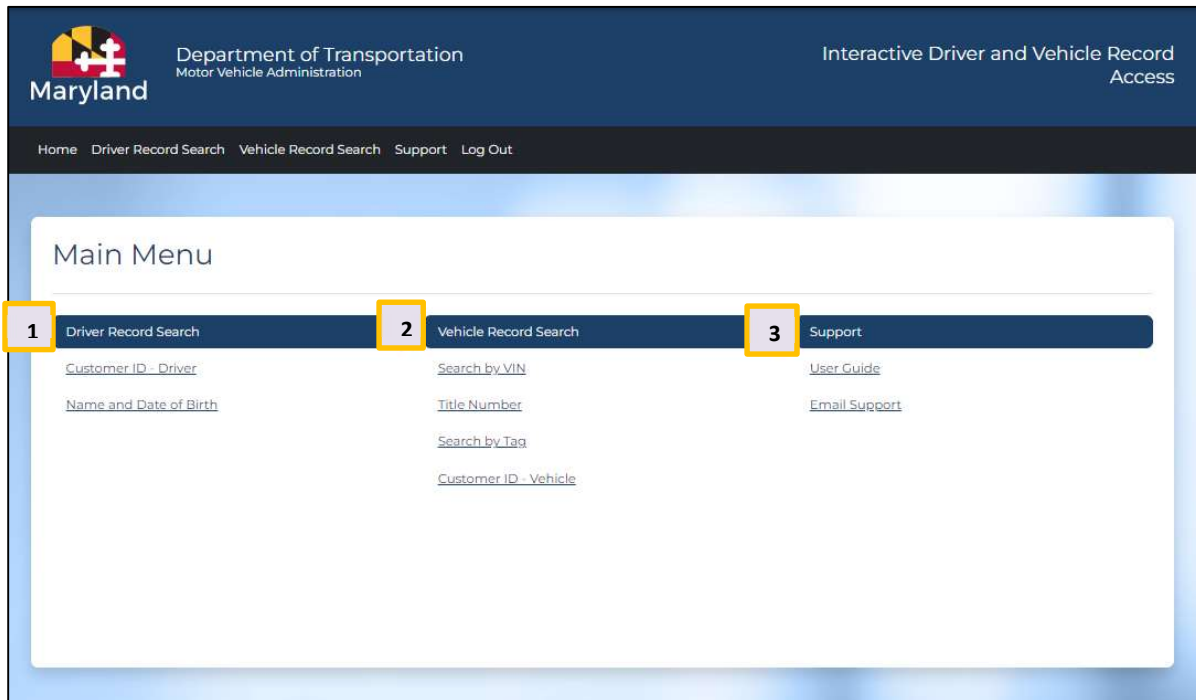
Maryland

Department of Transportation
Motor Vehicle Administration

Interactive Driver and Vehicle Record Access

Home Driver Record Search Vehicle Record Search Support Log Out

Main Menu

1 Driver Record Search

Customer ID - Driver

Name and Date of Birth

2 Vehicle Record Search

Search by VIN

Title Number

Search by Tag

Customer ID - Vehicle

3 Support

User Guide

Email Support